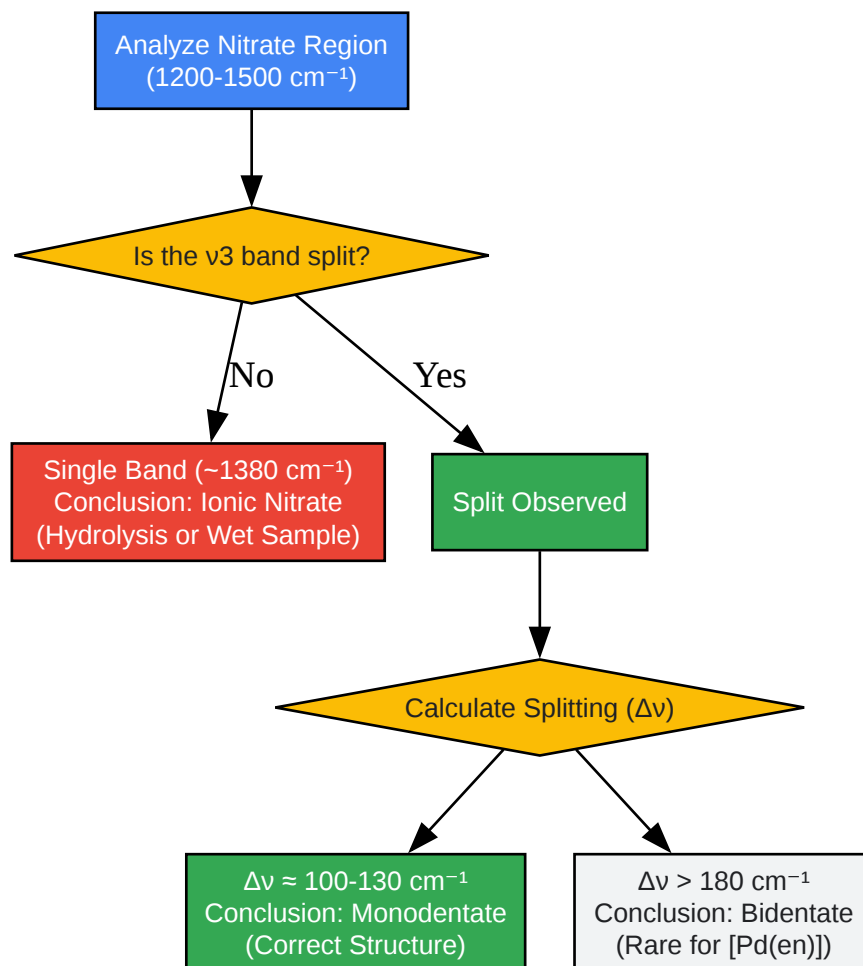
Analyze Nitrate Region (1200-1500 cm$^{-1}$)

Is the ν3 band split?

No

Yes

Single Band (~1380 cm$^{-1}$)
Conclusion: Ionic Nitrate
(Hydrolysis or Wet Sample)

Split Observed

Calculate Splitting (Δν)

Δν ≈ 100-130 cm$^{-1}$
Conclusion: Monodentate
(Correct Structure)

Δν > 180 cm$^{-1}$
Conclusion: Bidentate
(Rare for [Pd(en)])